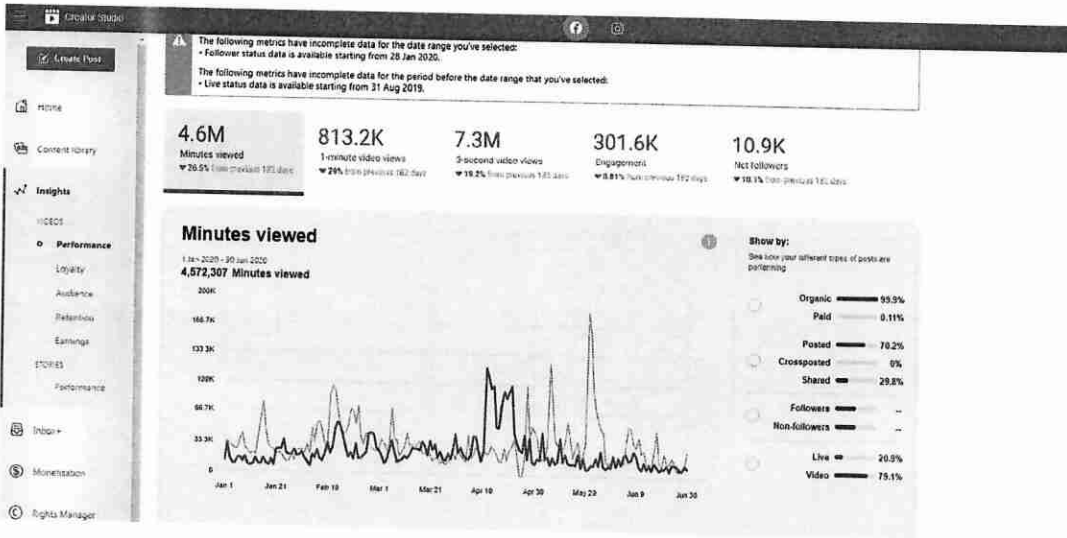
Creator Studio

Create Post

Home

Content library

Insights

VIDEOS

Performance

Loyalty

Audience

Retention

Earnings

STORIES

Performance

Inbox+

Monetisation

Rights Manager

The following metrics have incomplete data for the date range you've selected:
• Follower status data is available starting from 28 Jan 2020.

The following metrics have incomplete data for the period before the date range that you've selected:
• Live status data is available starting from 31 Aug 2019.

4.6M
Minutes viewed
▼26.5% from previous 181 days

813.2K
1-minute video views
▼29% from previous 182 days

7.3M
3-second video views
▼19.2% from previous 181 days

301.6K
Engagement
▼0.81% from previous 182 days

10.9K
Net followers
▼10.1% from previous 181 days

Minutes viewed

1 Jan 2020 - 30 Jun 2020
4,572,307 Minutes viewed

200K
166.7K
133.3K
100K
66.7K
33.3K
0

Jan 1 Jan 21 Feb 10 Mar 1 Mar 21 Apr 10 Apr 30 May 20 Jun 9 Jun 30

Show by:
See how your different types of posts are performing

Organic 99.9%
Paid 0.11%

Posted 70.2%
Crossposted 0%
Shared 29.8%

Followers --
Non-followers --

Live 20.9%
Video 79.1%